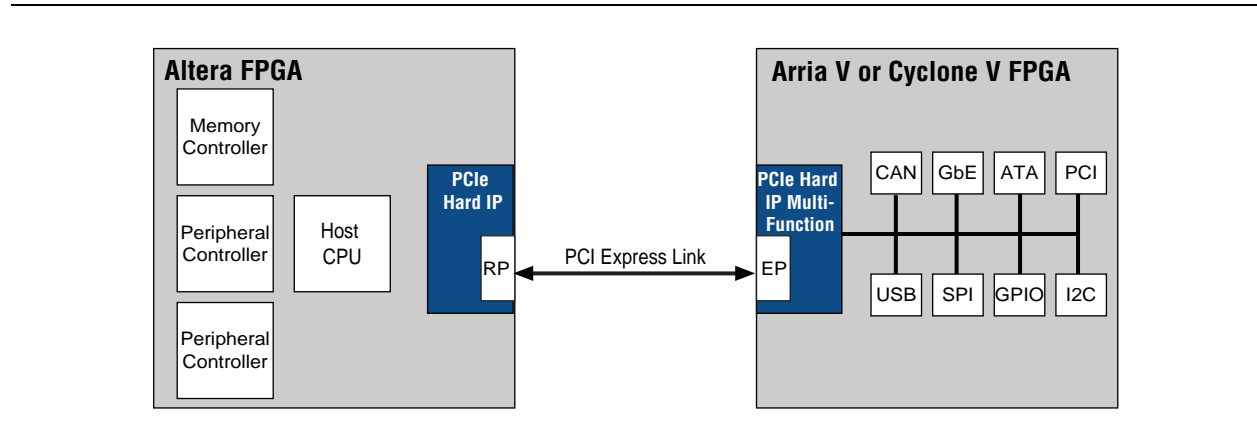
Altera FPGA

Memory Controller

Peripheral Controller

Host CPU

Peripheral Controller

PCIe Hard IP

RP

PCI Express Link

Arria V or Cyclone V FPGA

PCIe Hard IP Multi-Function

EP

CAN

GbE

ATA

PCI

USB

SPI

GPIO

I2C